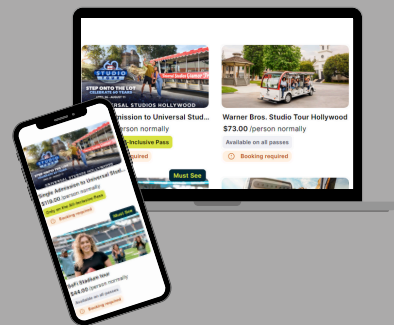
STUDIO
STEP ONTO THE LOT
CELEBRATE 60 YEARS
UNIVERSAL STUDIOS HOLLYWOOD
Admission to Universal Stud...
/person normally
-Inclusive Pass
Booking required

Warner Bros. Studio Tour Hollywood
$73.00 /person normally
Available on all passes
Booking required

Must See

Single Admission to Universal Studi...
$119.00 /person normally
Only on the All-Inclusive Pass
Booking required

Must See

SoFi Stadium Tour
$44.00 /person normally
Available on all passes
Booking required